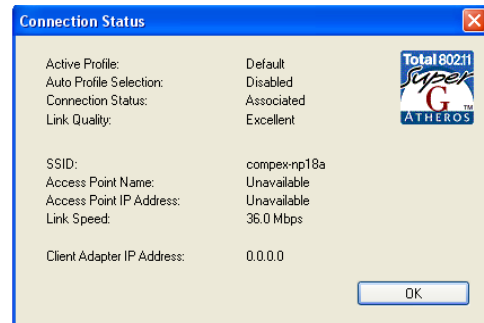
Connection Status

Active Profile: Default
Auto Profile Selection: Disabled
Connection Status: Associated
Link Quality: Excellent

SSID: compex-np18a
Access Point Name: Unavailable
Access Point IP Address: Unavailable
Link Speed: 36.0 Mbps

Client Adapter IP Address: 0.0.0.0

Total 802.11 Super G TM ATHEROS

OK